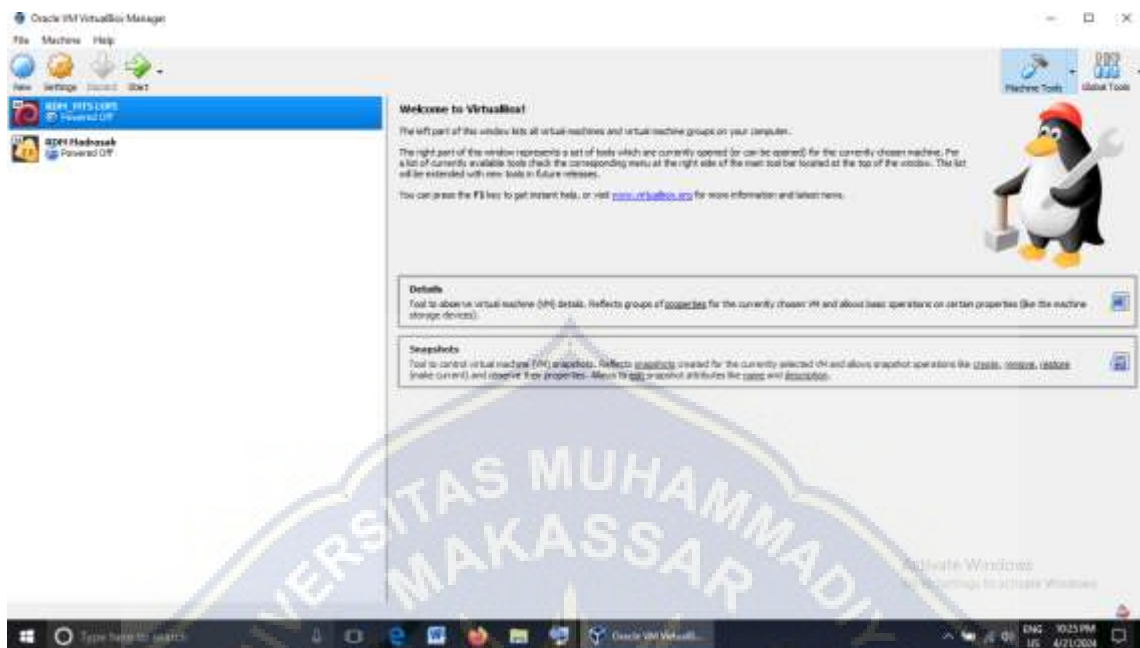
Oracle VM VirtualBox Manager

File Machine Help

New Settings Discard Start

Machine Tools Global Tools

RDPH_PPTS LOPS
Powered Off

RDPH Madrasah
Powered Off

Welcome to VirtualBox!

The left part of this window lists all virtual machines and virtual machine groups on your computer.

The right part of this window represents a set of tools which are currently opened (or can be opened) for the currently chosen machine. For a list of currently available tools check the corresponding menu at the right side of the main tool bar located at the top of the window. This list will be extended with new tools in future releases.

You can press the F1 key to get instant help, or visit www.virtualbox.org for more information and latest news.

Details
Tool to observe virtual machine (VM) details. Reflects groups of properties for the currently chosen VM and allows basic operations on certain properties (like the machine storage devices).

Snapshots
Tool to control virtual machine (VM) snapshots. Reflects snapshots created for the currently selected VM and allows snapshot operations like create, remove, restore (make current) and observe their properties. Allows to edit snapshot attributes like name and description.

UNIVERSITAS MUHAMMADIYAH MAKASSAR

Activate Windows
Go to Settings to activate Windows.

Type here to search

Oracle VM VirtualB...

ENG US 10:25 PM 4/21/2024